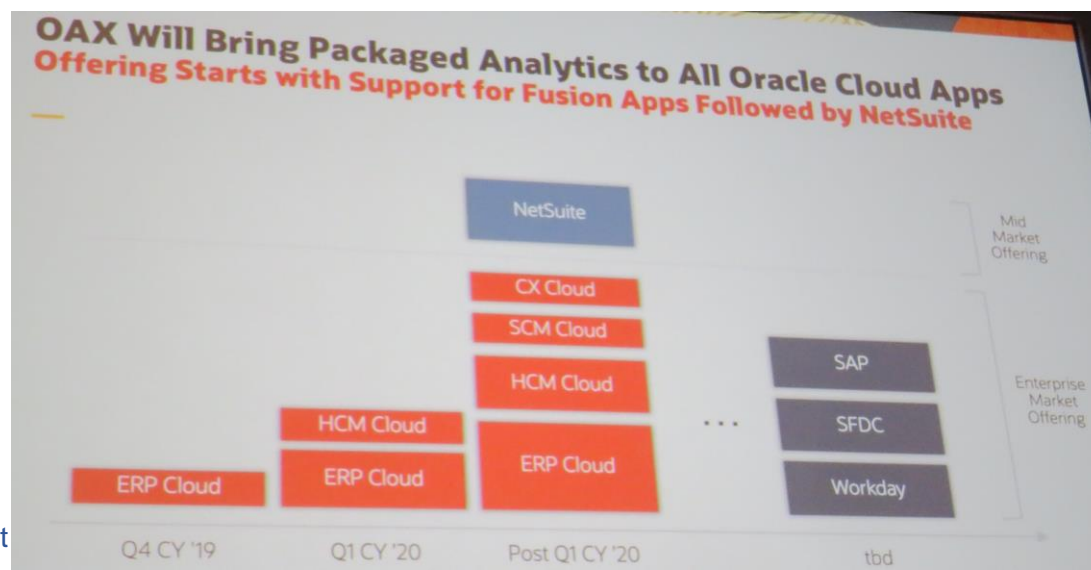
OAX Will Bring Packaged Analytics to All Oracle Cloud Apps
Offering Starts with Support for Fusion Apps Followed by NetSuite

NetSuite

Mid Market Offering

CX Cloud
SCM Cloud
HCM Cloud
ERP Cloud

HCM Cloud
ERP Cloud

ERP Cloud

. . .

SAP
SFDC
Workday

Enterprise Market Offering

Q4 CY '19
Q1 CY '20
Post Q1 CY '20
tbd

t